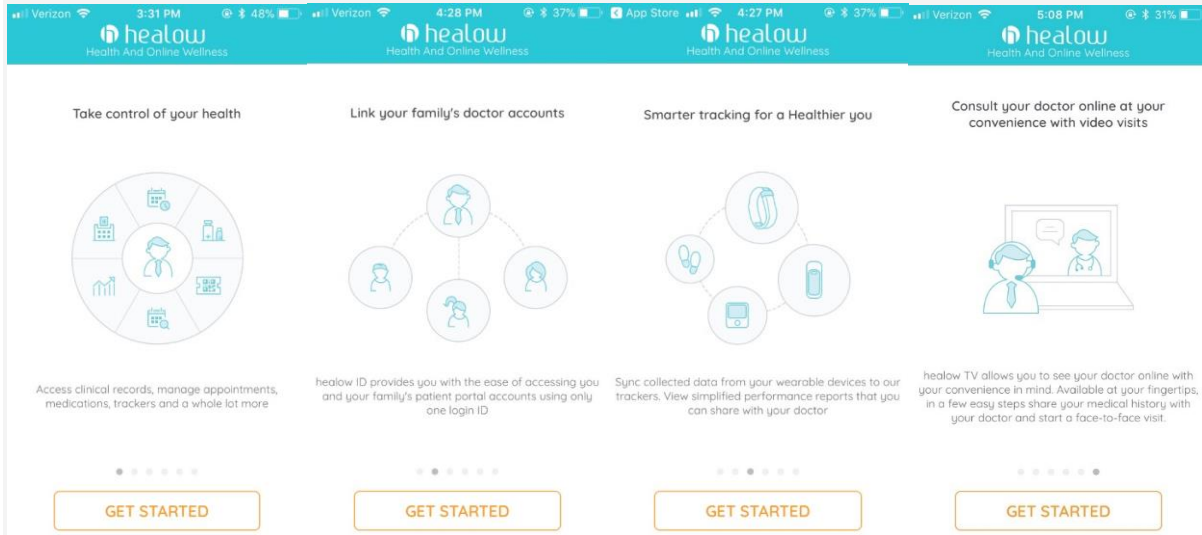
Verizon 3:31 PM 48%
healow
Health And Online Wellness

Take control of your health

Access clinical records, manage appointments, medications, trackers and a whole lot more

GET STARTED

Verizon 4:28 PM 37%
healow
Health And Online Wellness

Link your family's doctor accounts

healow ID provides you with the ease of accessing you and your family's patient portal accounts using only one login ID

GET STARTED

App Store 4:27 PM 37%
healow
Health And Online Wellness

Smarter tracking for a Healthier you

Sync collected data from your wearable devices to our trackers. View simplified performance reports that you can share with your doctor

GET STARTED

Verizon 5:08 PM 31%
healow
Health And Online Wellness

Consult your doctor online at your convenience with video visits

healow TV allows you to see your doctor online with your convenience in mind. Available at your fingertips, in a few easy steps share your medical history with your doctor and start a face-to-face visit.

GET STARTED